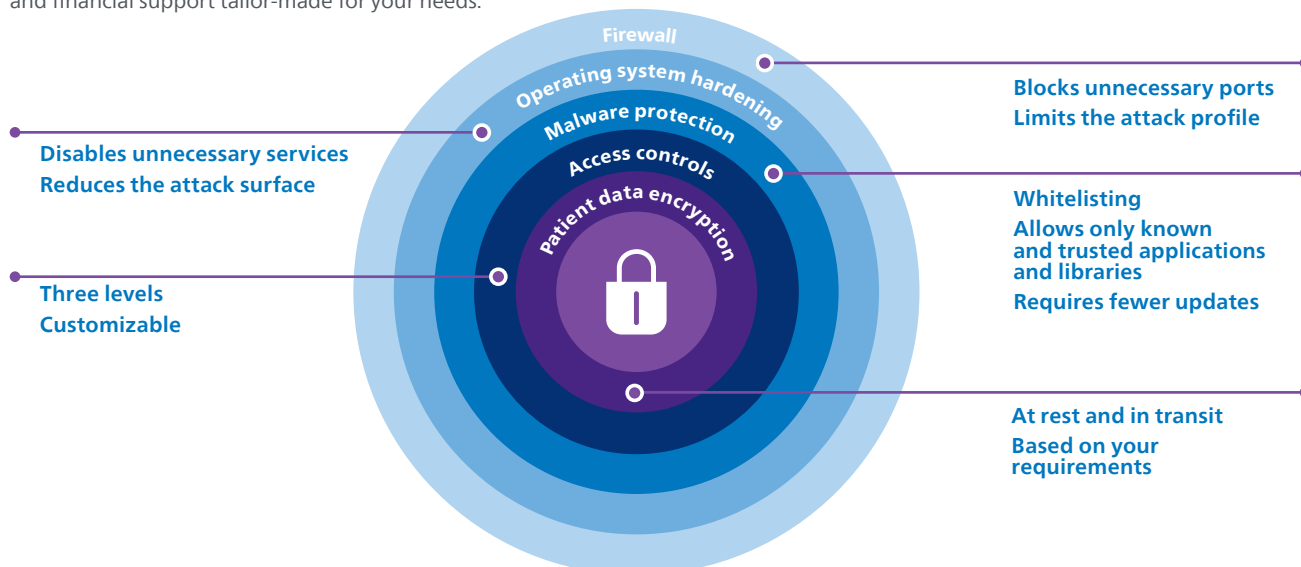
and financial support tailor-made for your needs.

Firewall

Operating system hardening

Malware protection

Access controls

Patient data encryption

Disables unnecessary services
Reduces the attack surface

Three levels
Customizable

Blocks unnecessary ports
Limits the attack profile

Whitelisting
Allows only known and trusted applications and libraries
Requires fewer updates

At rest and in transit
Based on your requirements